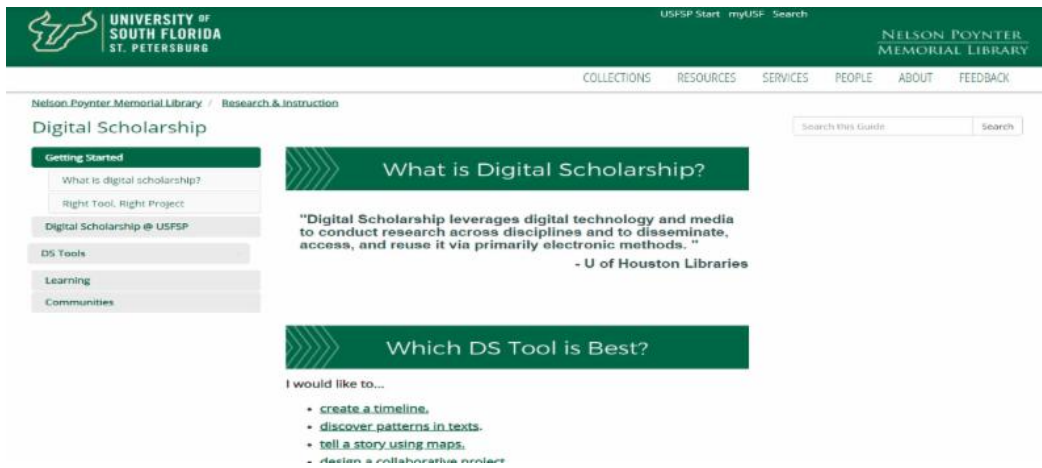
UNIVERSITY OF SOUTH FLORIDA ST. PETERSBURG

USFSP Start myUSF Search

NELSON POYNTER MEMORIAL LIBRARY

COLLECTIONS RESOURCES SERVICES PEOPLE ABOUT FEEDBACK

Nelson Poynter Memorial Library / Research & Instruction

Digital Scholarship

Search this Guide Search

Getting Started

What is digital scholarship?

Right Tool, Right Project

Digital Scholarship @ USFSP

DS Tools

Learning

Communities

What is Digital Scholarship?

"Digital Scholarship leverages digital technology and media to conduct research across disciplines and to disseminate, access, and reuse it via primarily electronic methods. "

- U of Houston Libraries

Which DS Tool is Best?

I would like to...

- create a timeline.
- discover patterns in texts.
- tell a story using maps.
- design a collaborative project